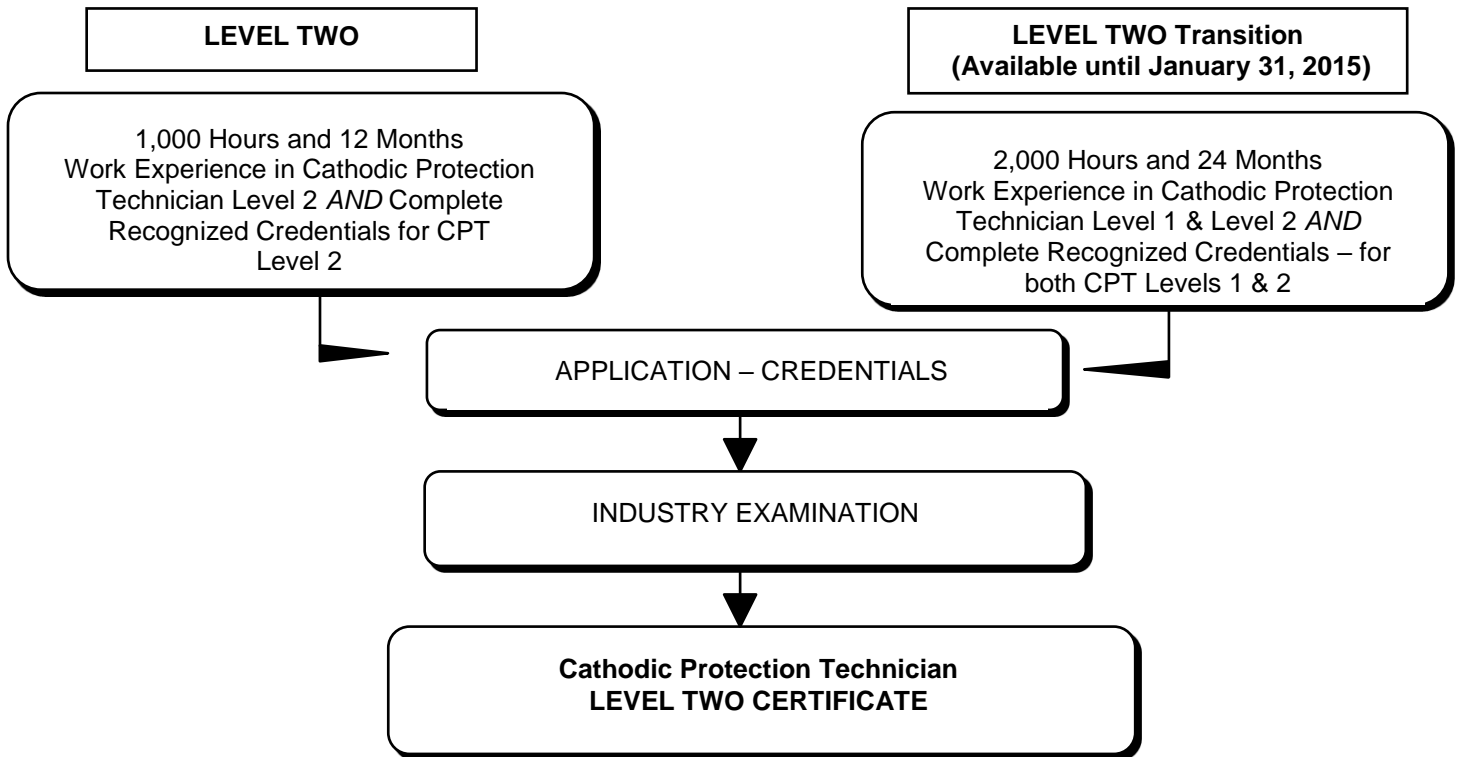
LEVEL TWO

LEVEL TWO Transition (Available until January 31, 2015)

1,000 Hours and 12 Months Work Experience in Cathodic Protection Technician Level 2 *AND* Complete Recognized Credentials for CPT Level 2

2,000 Hours and 24 Months Work Experience in Cathodic Protection Technician Level 1 & Level 2 *AND* Complete Recognized Credentials – for both CPT Levels 1 & 2

APPLICATION – CREDENTIALS

INDUSTRY EXAMINATION

**Cathodic Protection Technician LEVEL TWO CERTIFICATE**